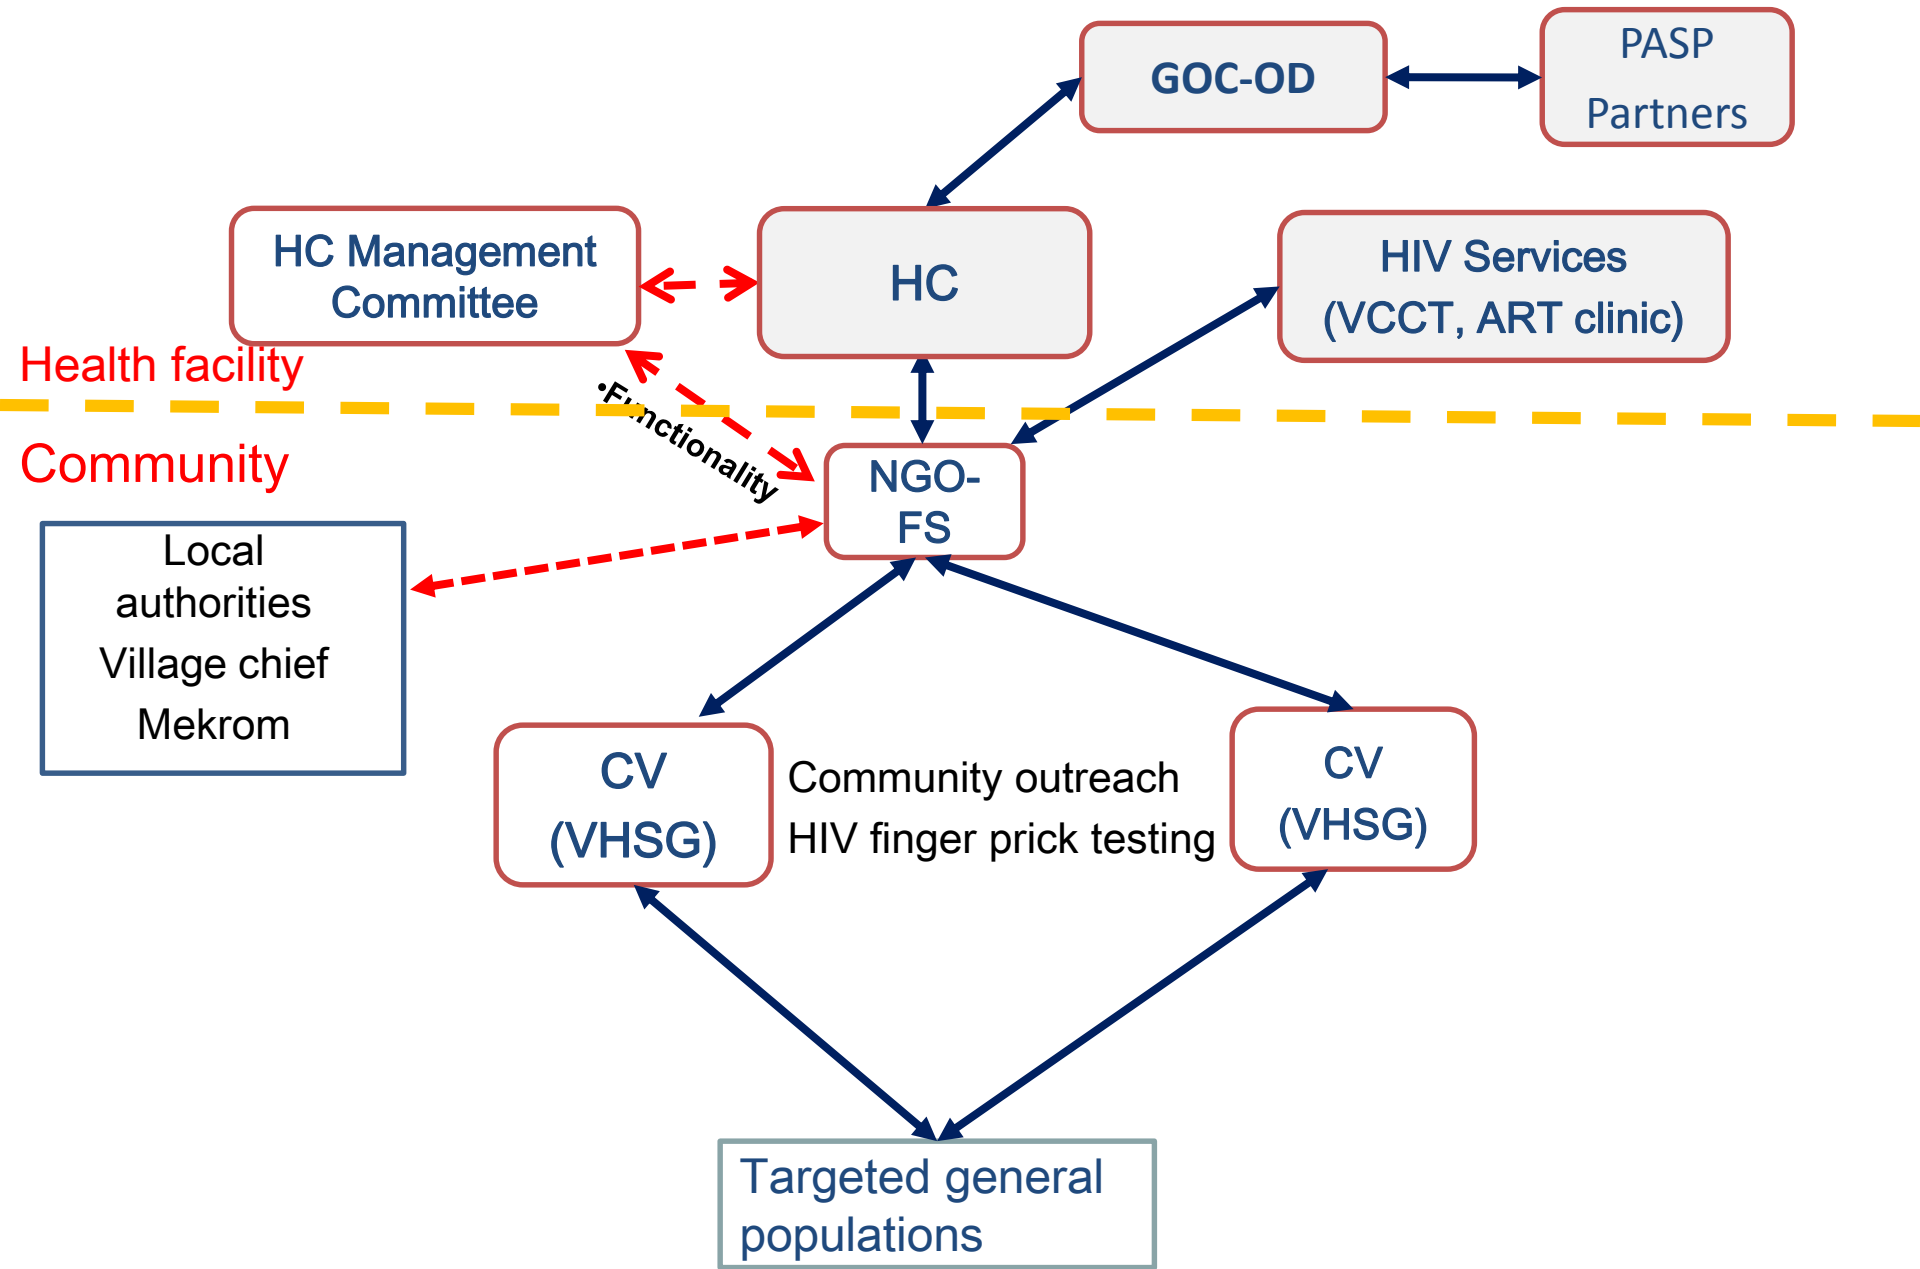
GOC-OD

PASP
Partners

HC Management Committee

HC

HIV Services
(VCCT, ART clinic)

Health facility

Community

•Functionality

NGO-FS

Local authorities
Village chief
Mekrom

CV
(VHSG)

Community outreach
HIV finger prick testing

CV
(VHSG)

Targeted general populations